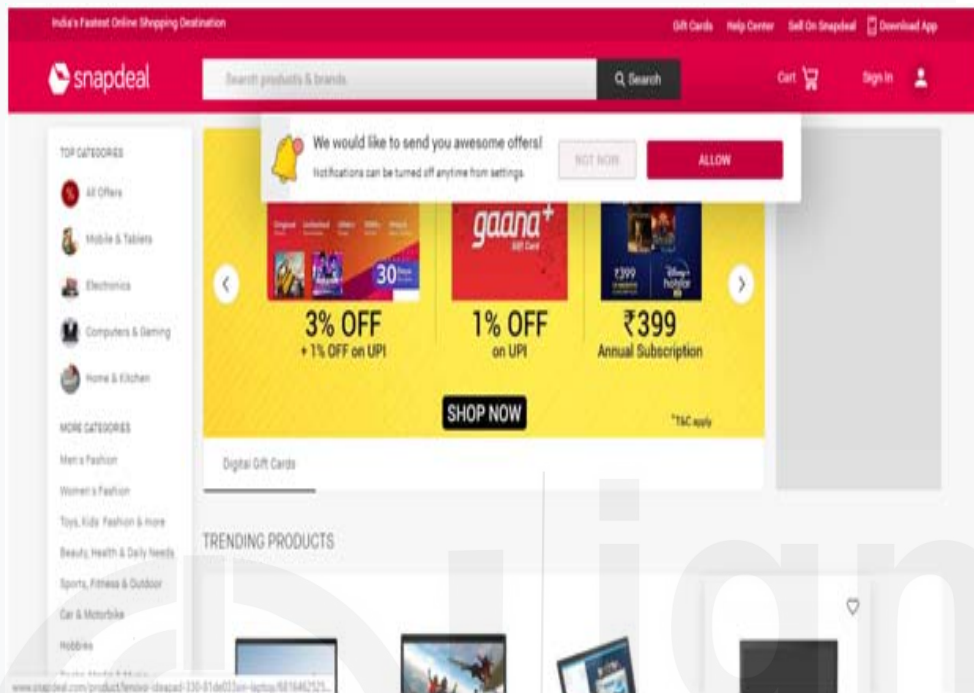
India's Fastest Online Shopping Destination

Gift Cards Help Center Sell On Snapdeal Download App

snapdeal

Search products & brands

Search

Cart

Sign In

TOP CATEGORIES

All Offers

Mobile & Tablets

Electronics

Computers & Gaming

Home & Kitchen

MORE CATEGORIES

Men's Fashion

Women's Fashion

Toys, Kids' Fashion & more

Beauty, Health & Daily Needs

Sports, Fitness & Outdoor

Car & Motorbike

Hobbies

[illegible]

We would like to send you awesome offers!

Notifications can be turned off anytime from settings.

NOT NOW

ALLOW

30

3% OFF
+ 1% OFF on UPI

gaana+
Gift Card

1% OFF
on UPI

₹399

₹399
Annual Subscription

SHOP NOW

*T&C apply

Digital Gift Cards

TRENDING PRODUCTS

www.snapdeal.com/product/lenovo-ideapad-330-81de033xin-laptop/6816462521...